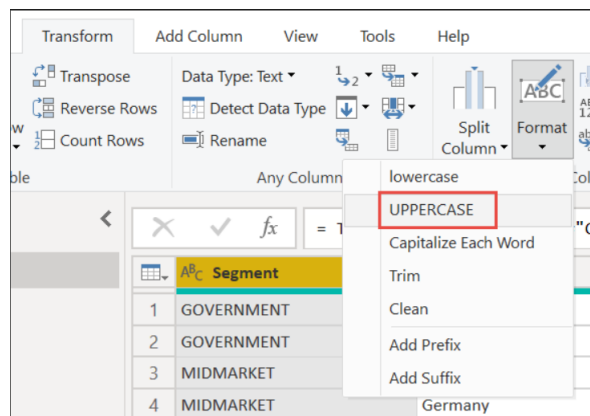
Transform Add Column View Tools Help

w Transpose Reverse Rows Count Rows ble

Data Type: Text ▾ Detect Data Type Rename

Any Column

Split Column ▾ Format ▾

lowercase
UPPERCASE
Capitalize Each Word
Trim
Clean
Add Prefix
Add Suffix

$f_x$ = T

"C

| | $A^B_C$ Segment |
|---|---|
| 1 | GOVERNMENT |
| 2 | GOVERNMENT |
| 3 | MIDMARKET |
| 4 | MIDMARKET |

Germany